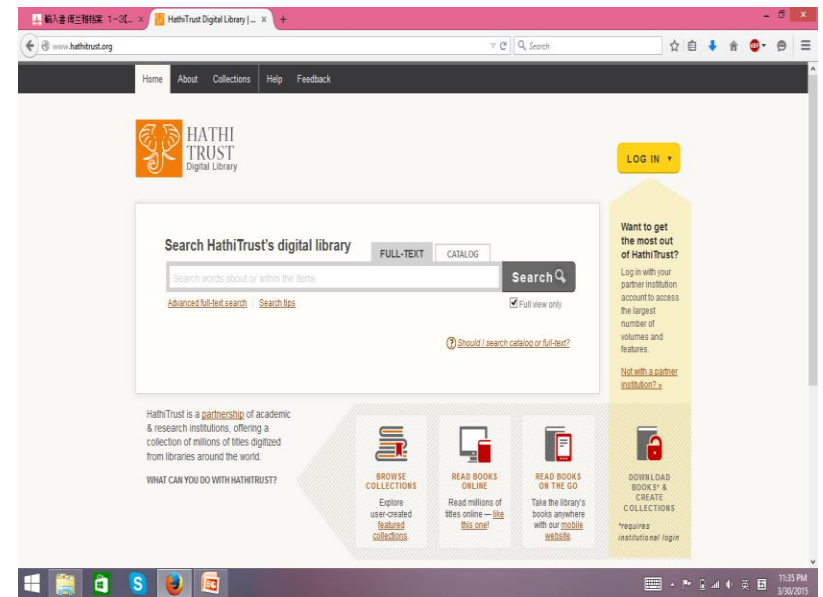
输入书得兰稍档案 1~3(... ×
HathiTrust Digital Library | ... ×
+

www.hathitrust.org
Search

Home About Collections Help Feedback

HATHI TRUST Digital Library

LOG IN ▾

Search HathiTrust's digital library

FULL-TEXT CATALOG

Search words about or within the items

Search

Advanced full-text search | Search tips

Full view only

Should I search catalog or full-text?

Want to get the most out of HathiTrust?

Log in with your partner institution account to access the largest number of volumes and features.

Not with a partner institution? »

HathiTrust is a partnership of academic & research institutions, offering a collection of millions of titles digitized from libraries around the world.

WHAT CAN YOU DO WITH HATHITRUST?

BROWSE COLLECTIONS

Explore user-created featured collections.

READ BOOKS ONLINE

Read millions of titles online — like this one!

READ BOOKS ON THE GO

Take the library's books anywhere with our mobile website.

DOWNLOAD BOOKS* & CREATE COLLECTIONS

*requires institutional login

英

11:35 PM
3/30/2015